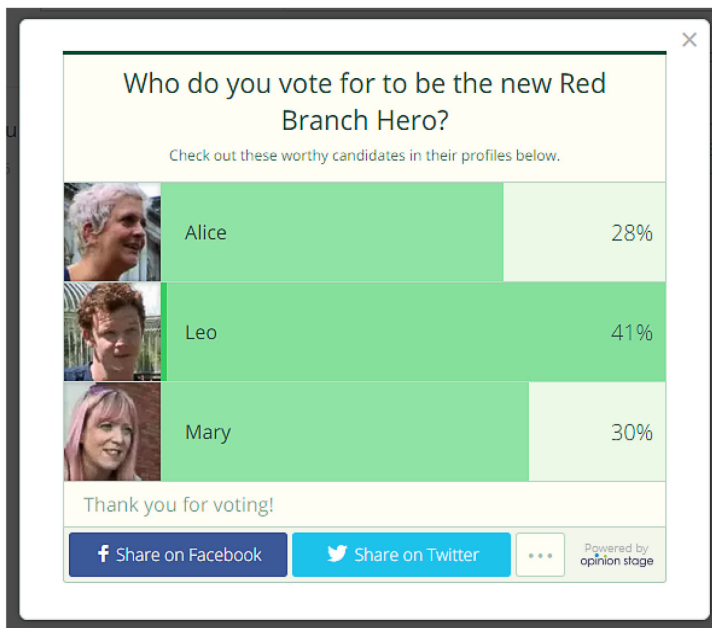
×

Who do you vote for to be the new Red Branch Hero?

Check out these worthy candidates in their profiles below.

Alice 28%

Leo 41%

Mary 30%

Thank you for voting!

Share on Facebook | Share on Twitter | ... | Powered by opinion stage